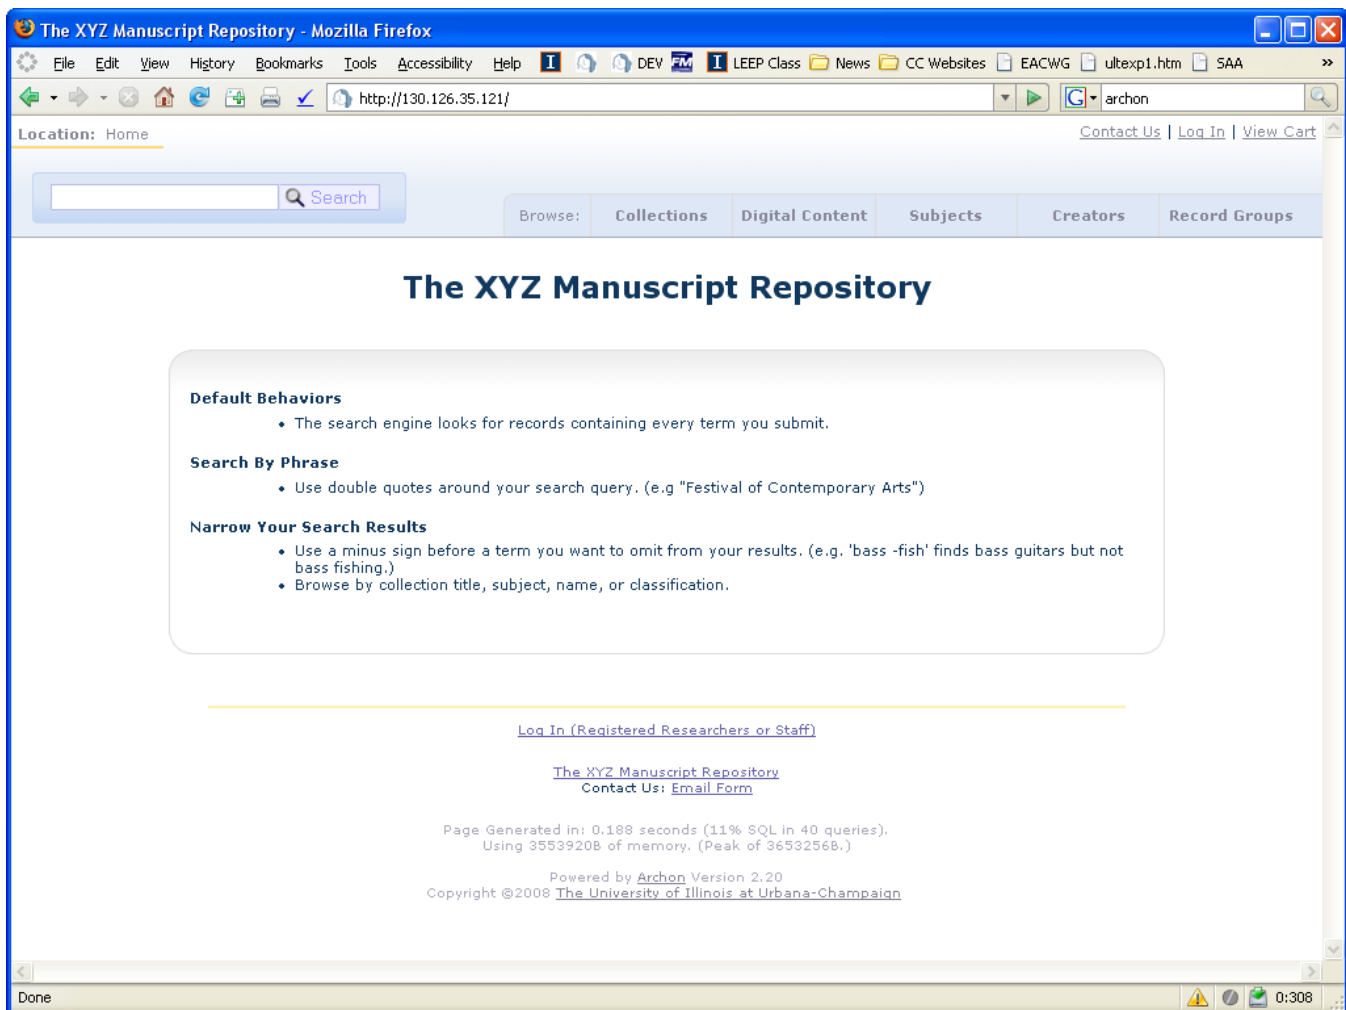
The XYZ Manuscript Repository - Mozilla Firefox

File Edit View History Bookmarks Tools Accessibility Help DEV LEEP Class News CC Websites EACWG ultexp1.htm SAA »

http://130.126.35.121/

archon

Location: Home

Contact Us | Log In | View Cart

Search

Browse: Collections Digital Content Subjects Creators Record Groups

The XYZ Manuscript Repository

Default Behaviors

- The search engine looks for records containing every term you submit.

Search By Phrase

- Use double quotes around your search query. (e.g "Festival of Contemporary Arts")

Narrow Your Search Results

- Use a minus sign before a term you want to omit from your results. (e.g. 'bass -fish' finds bass guitars but not bass fishing.)
- Browse by collection title, subject, name, or classification.

Log In (Registered Researchers or Staff)

The XYZ Manuscript Repository
Contact Us: Email Form

Page Generated in: 0.188 seconds (11% SQL in 40 queries).
Using 3553920B of memory. (Peak of 3653256B.)

Powered by Archon Version 2.20
Copyright ©2008 The University of Illinois at Urbana-Champaign

Done

0:308